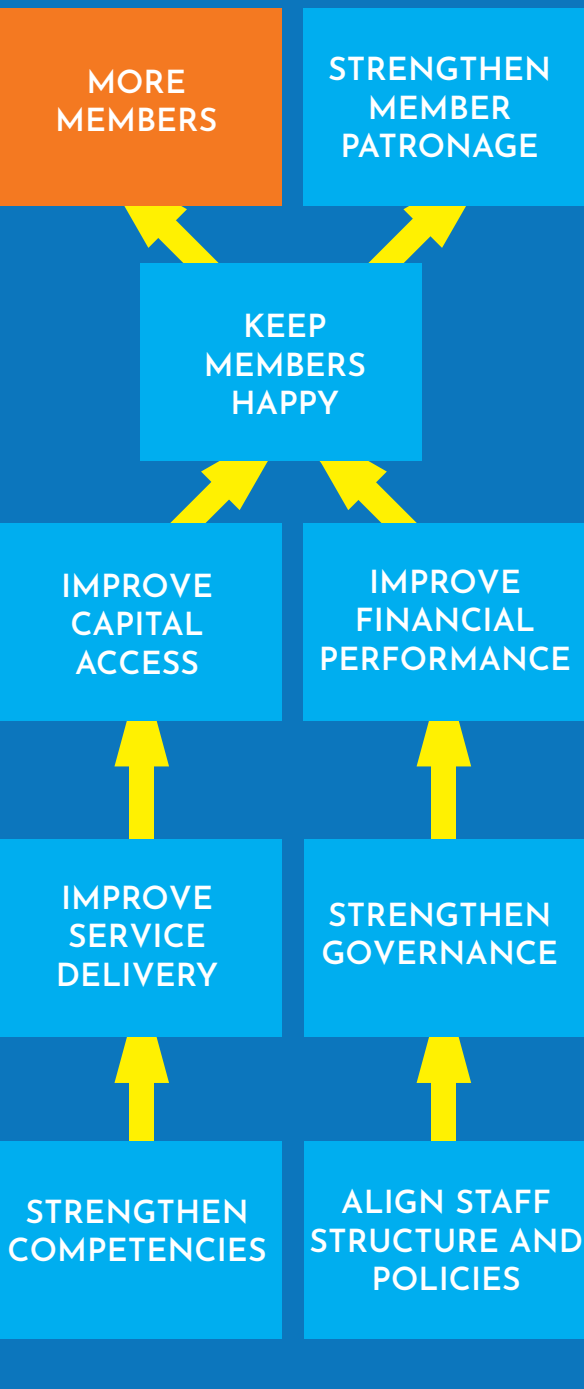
MORE MEMBERS

STRENGTHEN MEMBER PATRONAGE

KEEP MEMBERS HAPPY

IMPROVE CAPITAL ACCESS

IMPROVE FINANCIAL PERFORMANCE

IMPROVE SERVICE DELIVERY

STRENGTHEN GOVERNANCE

STRENGTHEN COMPETENCIES

ALIGN STAFF STRUCTURE AND POLICIES